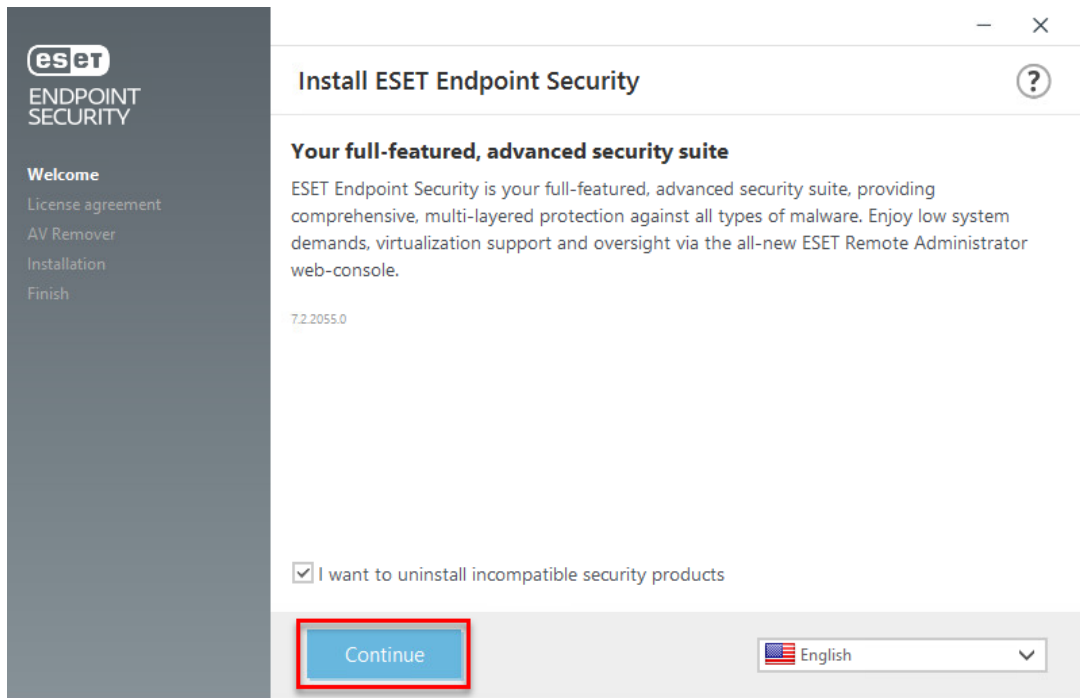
eset
ENDPOINT SECURITY

Welcome
License agreement
AV Remover
Installation
Finish

Install ESET Endpoint Security

?

Your full-featured, advanced security suite

ESET Endpoint Security is your full-featured, advanced security suite, providing comprehensive, multi-layered protection against all types of malware. Enjoy low system demands, virtualization support and oversight via the all-new ESET Remote Administrator web-console.

7.2.2055.0

I want to uninstall incompatible security products

Continue

English